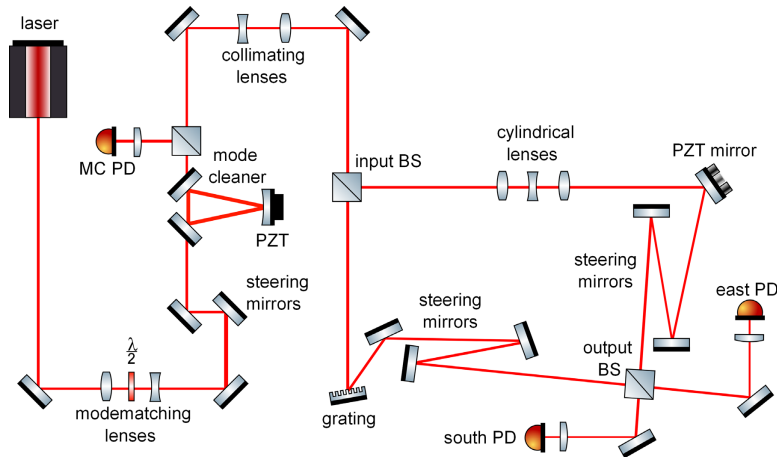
laser

collimating lenses

MC PD

mode cleaner

PZT

steering mirrors

$\frac{\lambda}{2}$

modematching lenses

input BS

cylindrical lenses

PZT mirror

steering mirrors

steering mirrors

east PD

output BS

grating

south PD